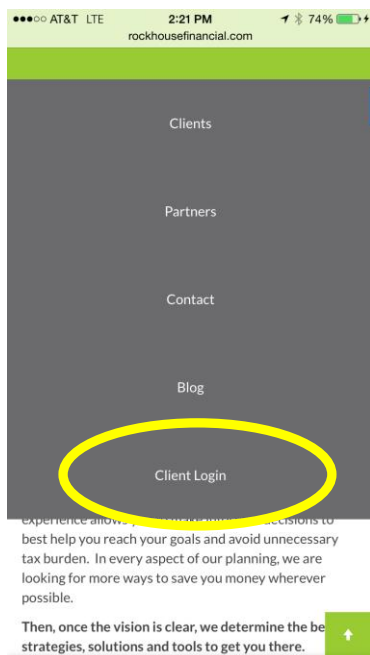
●●●○○ AT&T LTE 2:21 PM 74%
rockhousefinancial.com

Clients

Partners

Contact

Blog

Client Login

experience allows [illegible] decisions to best help you reach your goals and avoid unnecessary tax burden. In every aspect of our planning, we are looking for more ways to save you money wherever possible.

Then, once the vision is clear, we determine the be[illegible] strategies, solutions and tools to get you there.